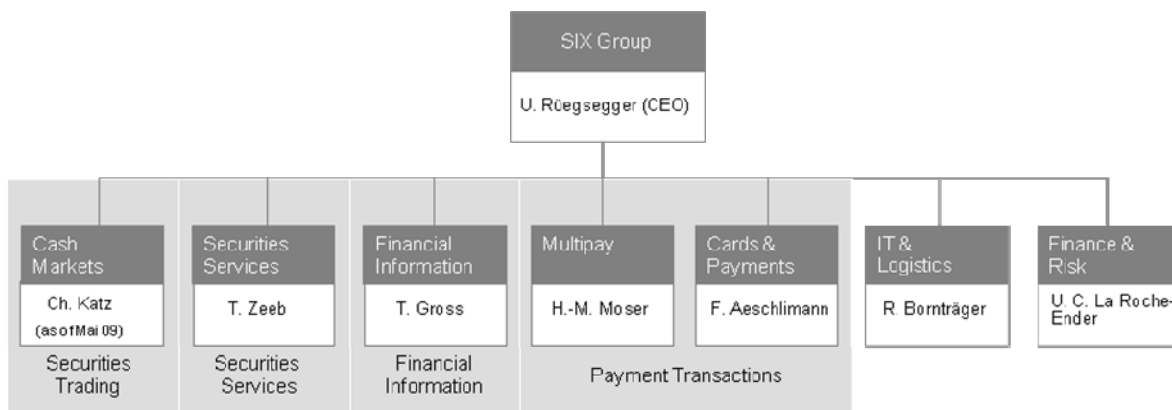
SIX Group

U. Rüegsegger (CEO)

Cash Markets

Ch. Katz (as of Mai 09)

Securities Trading

Securities Services

T. Zeeb

Securities Services

Financial Information

T. Gross

Financial Information

Multipay

H.-M. Moser

Cards & Payments

F. Aeschlimann

Payment Transactions

IT & Logistics

R. Bornträger

Finance & Risk

U. C. La Roche-Ender